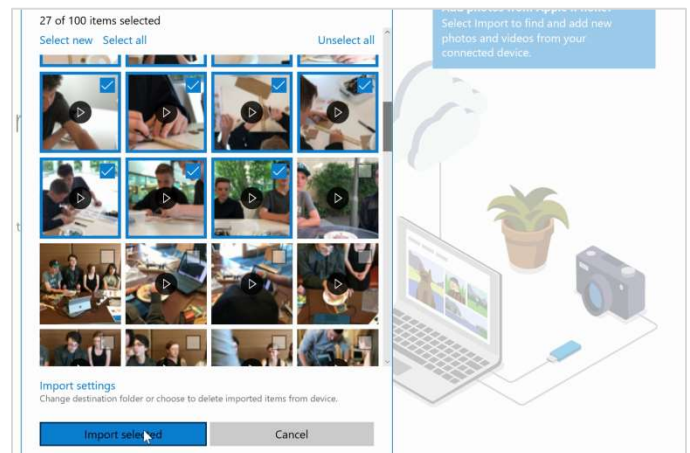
27 of 100 items selected

Select new Select all Unselect all

Import settings
Change destination folder or choose to delete imported items from device.

Import selected Cancel

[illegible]
Select Import to find and add new photos and videos from your connected device.